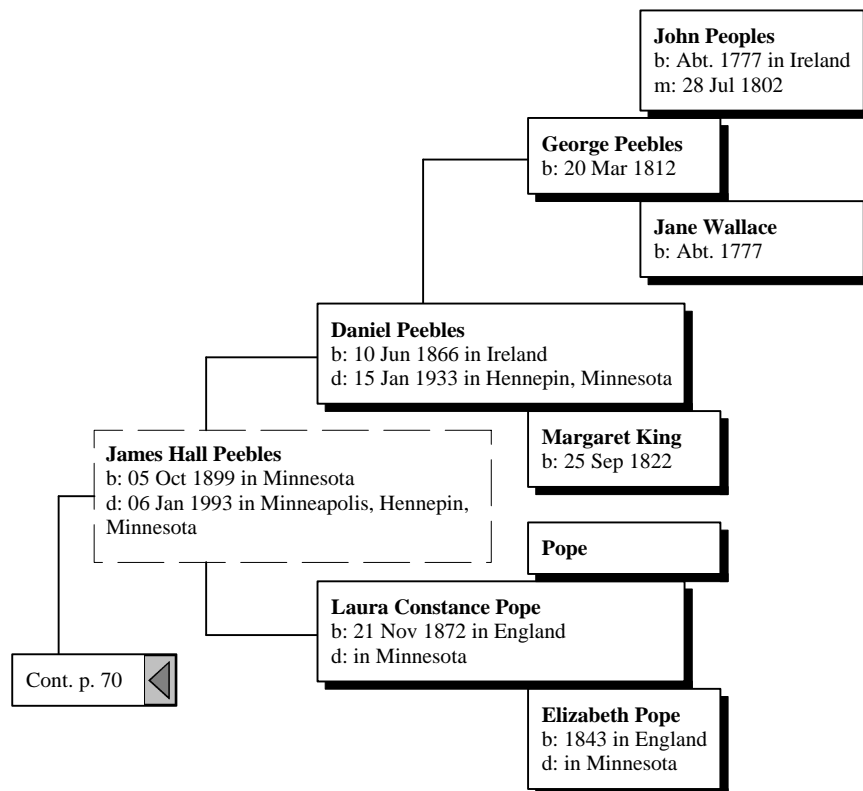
John Peoples
b: Abt. 1777 in Ireland
m: 28 Jul 1802

George Peebles
b: 20 Mar 1812

Jane Wallace
b: Abt. 1777

Daniel Peebles
b: 10 Jun 1866 in Ireland
d: 15 Jan 1933 in Hennepin, Minnesota

Margaret King
b: 25 Sep 1822

James Hall Peebles
b: 05 Oct 1899 in Minnesota
d: 06 Jan 1993 in Minneapolis, Hennepin, Minnesota

Pope

Laura Constance Pope
b: 21 Nov 1872 in England
d: in Minnesota

Cont. p. 70

Elizabeth Pope
b: 1843 in England
d: in Minnesota